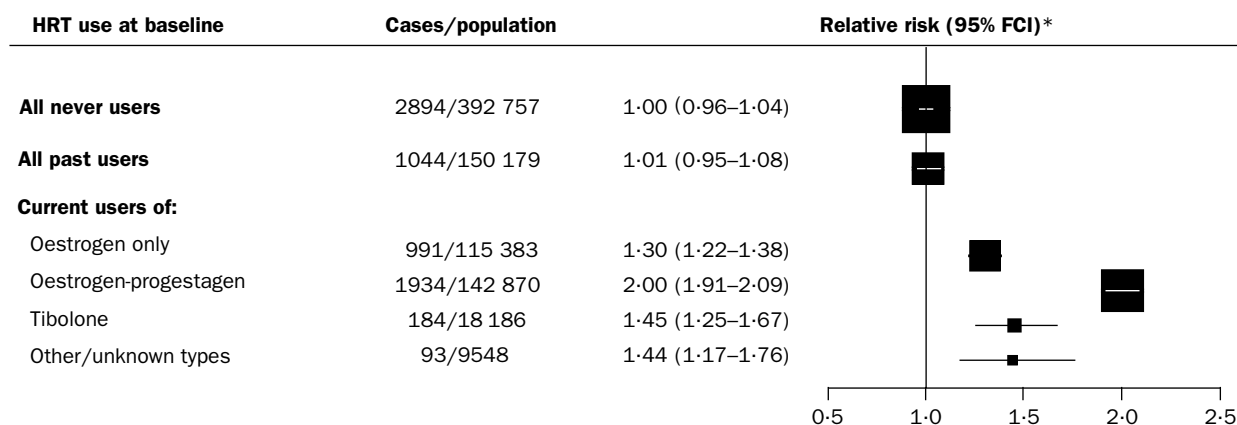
| HRT use at baseline | Cases/population | Relative risk (95% FCI)* |
|---|---|---|
| **All never users** | 2894/392 757 | 1·00 (0·96–1·04) |
| **All past users** | 1044/150 179 | 1·01 (0·95–1·08) |
| **Current users of:** | | |
| Oestrogen only | 991/115 383 | 1·30 (1·22–1·38) |
| Oestrogen-progestagen | 1934/142 870 | 2·00 (1·91–2·09) |
| Tibolone | 184/18 186 | 1·45 (1·25–1·67) |
| Other/unknown types | 93/9548 | 1·44 (1·17–1·76) |

0·5 1·0 1·5 2·0 2·5